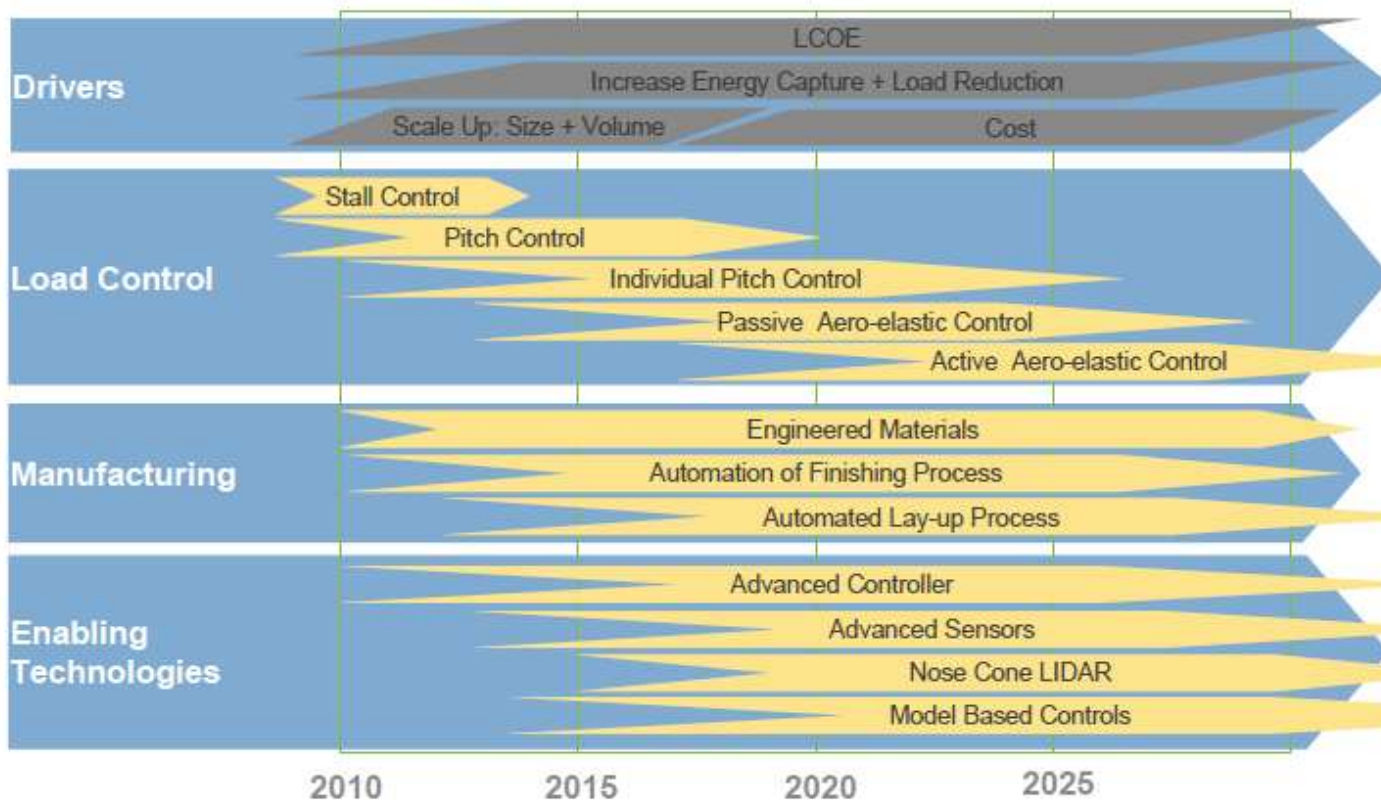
Drivers

LCOE

Increase Energy Capture + Load Reduction

Scale Up: Size + Volume

Cost

Load Control

Stall Control

Pitch Control

Individual Pitch Control

Passive Aero-elastic Control

Active Aero-elastic Control

Manufacturing

Engineered Materials

Automation of Finishing Process

Automated Lay-up Process

Enabling Technologies

Advanced Controller

Advanced Sensors

Nose Cone LIDAR

Model Based Controls

2010 2015 2020 2025